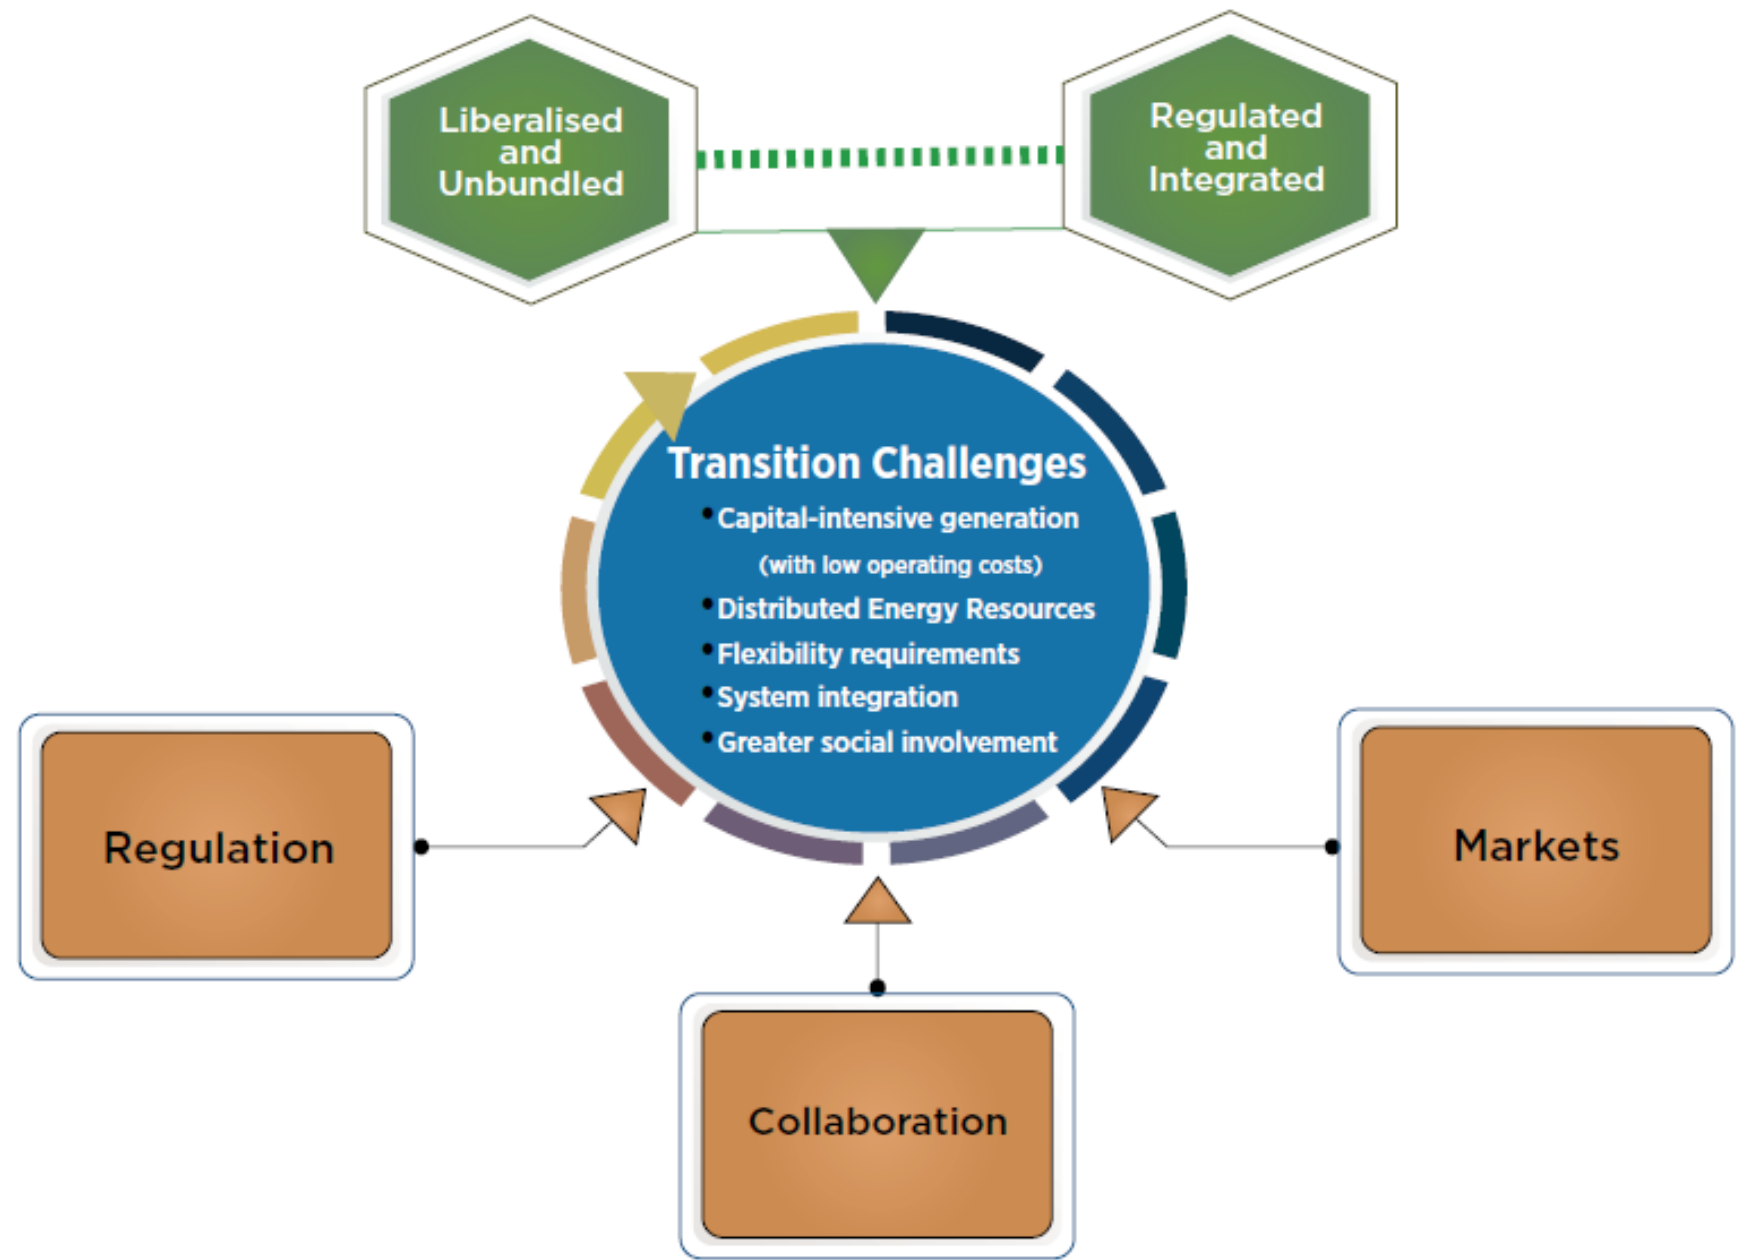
Liberalised and Unbundled

Regulated and Integrated

Transition Challenges
• Capital-intensive generation (with low operating costs)
• Distributed Energy Resources
• Flexibility requirements
• System integration
• Greater social involvement

Regulation

Markets

Collaboration